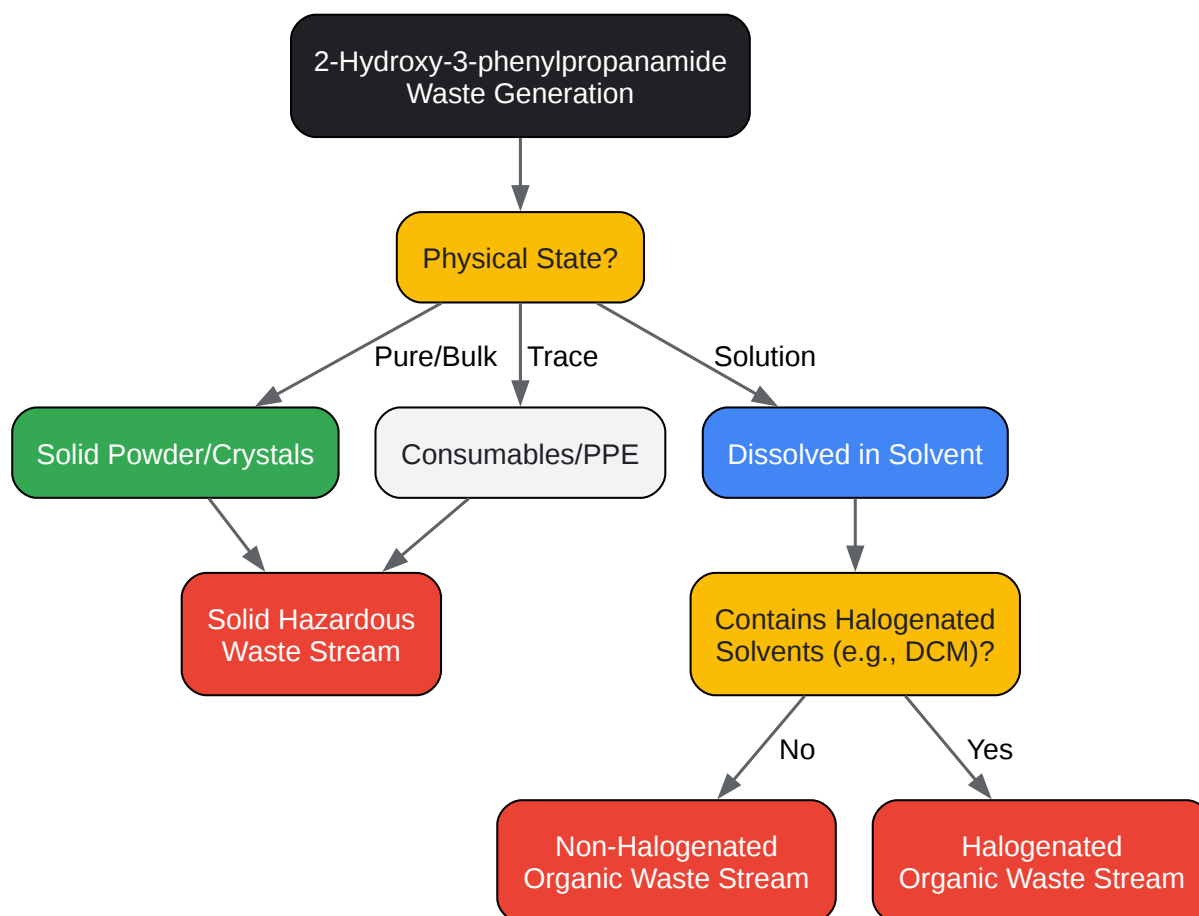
2-Hydroxy-3-phenylpropanamide Waste Generation

Physical State?

Pure/Bulk

Trace

Solution

Solid Powder/Crystals

Consumables/PPE

Dissolved in Solvent

Solid Hazardous Waste Stream

Contains Halogenated Solvents (e.g., DCM)?

No

Yes

Non-Halogenated Organic Waste Stream

Halogenated Organic Waste Stream